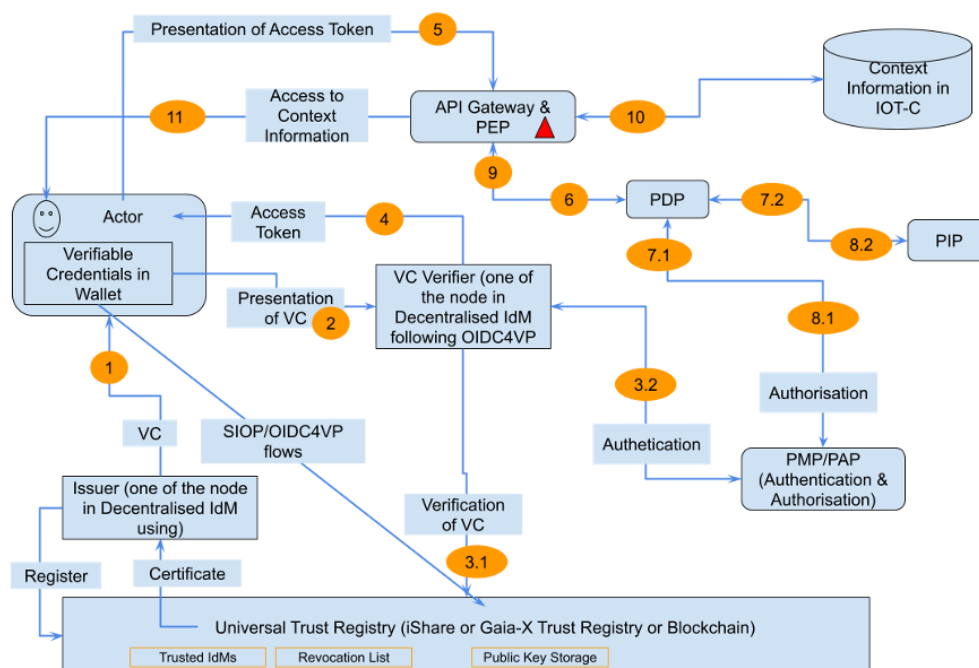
Presentation of Access Token

5

Context Information in IOT-C

11

Access to Context Information

API Gateway & PEP

10

9

6

PDP

7.2

Actor

Access Token

4

8.2

PIP

Verifiable Credentials in Wallet

7.1

Presentation of VC

2

VC Verifier (one of the node in Decentralised IdM following OIDC4VP

8.1

1

3.2

Authorisation

VC

SIOP/OIDC4VP flows

Authetication

PMP/PAP (Authentication & Authorisation)

Issuer (one of the node in Decentralised IdM using)

Verification of VC

3.1

Register

Certificate

Universal Trust Registry (iShare or Gaia-X Trust Registry or Blockchain)

Trusted IdMs

Revocation List

Public Key Storage